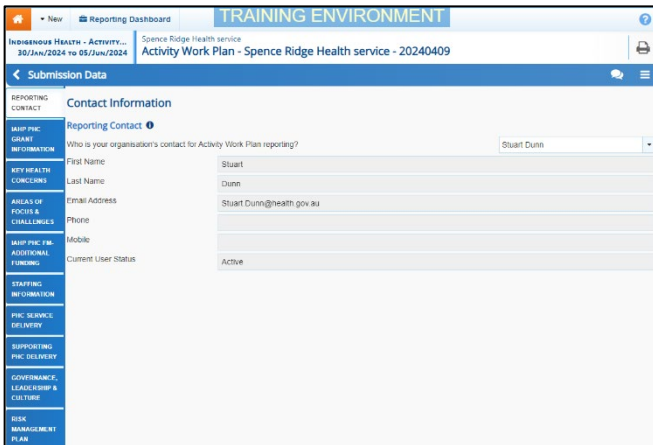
+ New
Reporting Dashboard
TRAINING ENVIRONMENT

Indigenous Health - Activity...
30/Jan/2024 to 05/Jun/2024

Spence Ridge Health service
Activity Work Plan - Spence Ridge Health service - 20240409

Submission Data

REPORTING CONTACT
IAHP PHC GRANT INFORMATION
KEY HEALTH CONCERNS
AREAS OF FOCUS & CHALLENGES
IAHP PHC FM-ADDITIONAL FUNDING
STAFFING INFORMATION
PHC SERVICE DELIVERY
SUPPORTING PHC DELIVERY
GOVERNANCE, LEADERSHIP & CULTURE
RISK MANAGEMENT PLAN

Contact Information

Reporting Contact

Who is your organisation's contact for Activity Work Plan reporting? Stuart Dunn

| | |
|---|---|
| First Name | Stuart |
| Last Name | Dunn |
| Email Address | Stuart.Dunn@health.gov.au |
| Phone | |
| Mobile | |
| Current User Status | Active |